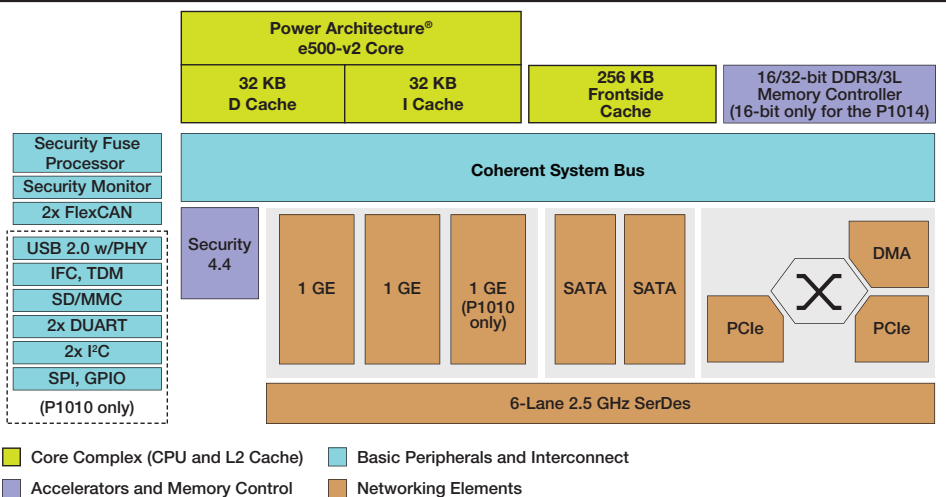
Power Architecture®
e500-v2 Core

32 KB
D Cache

32 KB
I Cache

256 KB
Frontside
Cache

16/32-bit DDR3/3L
Memory Controller
(16-bit only for the P1014)

Security Fuse
Processor

Security Monitor

2x FlexCAN

USB 2.0 w/PHY

IFC, TDM

SD/MMC

2x DUART

2x I$^2$C

SPI, GPIO

(P1010 only)

Coherent System Bus

Security
4.4

1 GE

1 GE

1 GE
(P1010
only)

SATA

SATA

DMA

PCIe

PCIe

6-Lane 2.5 GHz SerDes

Core Complex (CPU and L2 Cache)

Basic Peripherals and Interconnect

Accelerators and Memory Control

Networking Elements